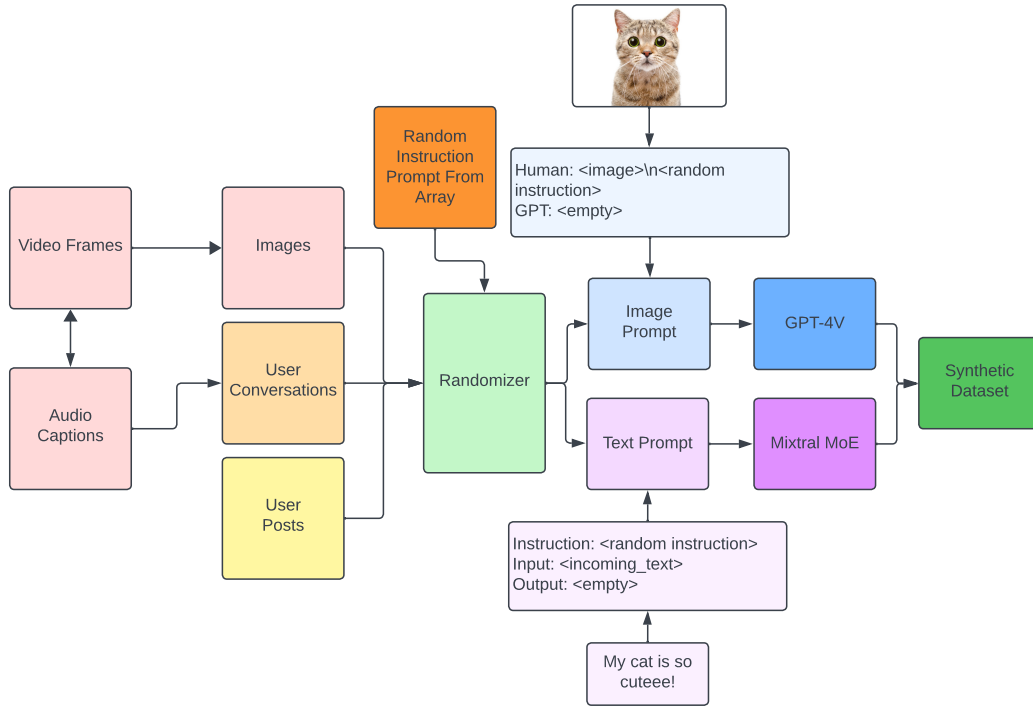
Human: <image>\n<random instruction>
GPT: <empty>

Random Instruction Prompt From Array

Video Frames

Images

Audio Captions

User Conversations

User Posts

Randomizer

Image Prompt

GPT-4V

Text Prompt

Mixtral MoE

Synthetic Dataset

Instruction: <random instruction>
Input: <incoming_text>
Output: <empty>

My cat is so cuteee!